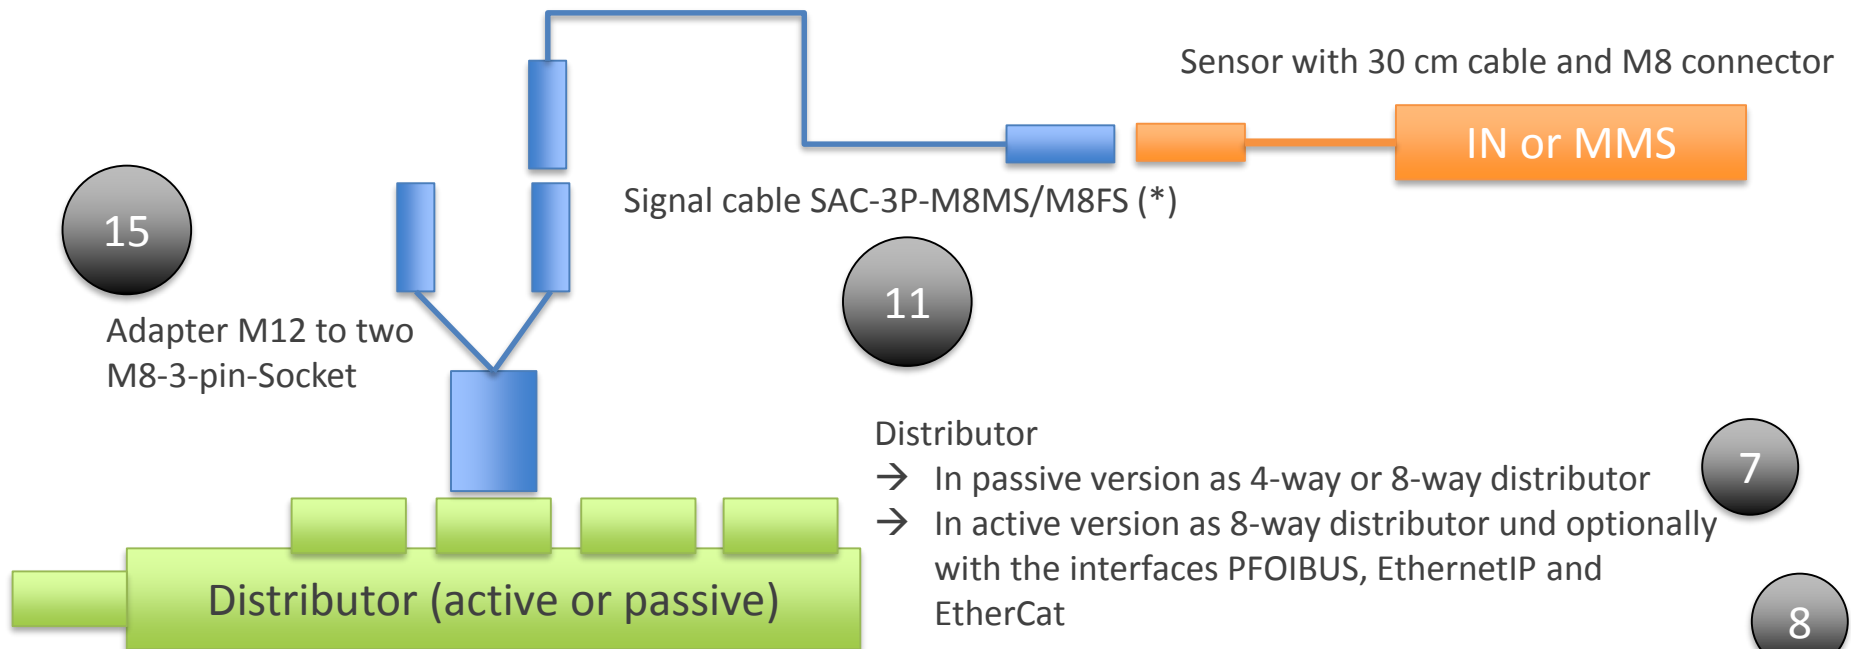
Sensor with 30 cm cable and M8 connector

IN or MMS

Signal cable SAC-3P-M8MS/M8FS (*)

15

Adapter M12 to two M8-3-pin-Socket

11

Distributor
→ In passive version as 4-way or 8-way distributor
→ In active version as 8-way distributor und optionally with the interfaces PFOIBUS, EthernetIP and EtherCat

7

8

Distributor (active or passive)